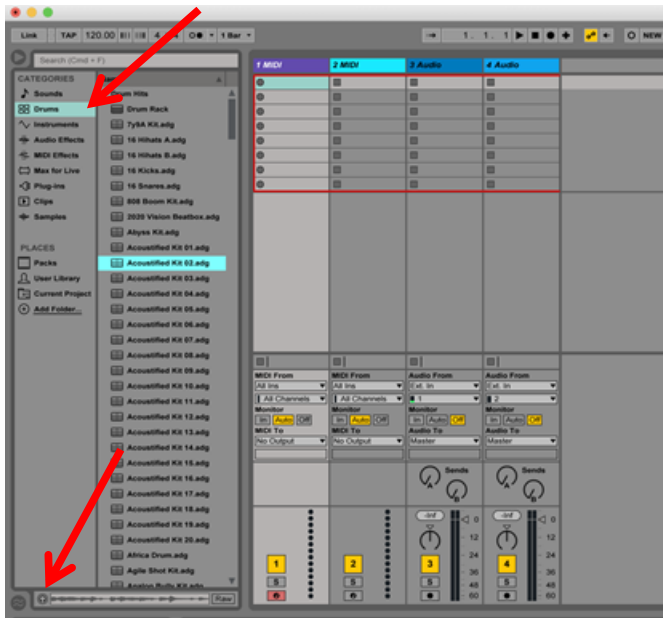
Link TAP 120.00 4 / 4 1 Bar 1. 1. 1 NEW

Search (Cmd + F)

CATEGORIES
Sounds
Drums
Instruments
Audio Effects
MIDI Effects
Max for Live
Plug-ins
Clips
Samples

PLACES
Packs
User Library
Current Project
Add Folder...

Drum Hits
Drum Rack
7y5A Kit.adg
16 Hihats A.adg
16 Hihats B.adg
16 Kicks.adg
16 Snares.adg
808 Boom Kit.adg
2020 Vision Beatbox.adg
Abyss Kit.adg
Acoustified Kit 01.adg
Acoustified Kit 02.adg
Acoustified Kit 03.adg
Acoustified Kit 04.adg
Acoustified Kit 05.adg
Acoustified Kit 06.adg
Acoustified Kit 07.adg
Acoustified Kit 08.adg
Acoustified Kit 09.adg
Acoustified Kit 10.adg
Acoustified Kit 11.adg
Acoustified Kit 12.adg
Acoustified Kit 13.adg
Acoustified Kit 14.adg
Acoustified Kit 15.adg
Acoustified Kit 16.adg
Acoustified Kit 17.adg
Acoustified Kit 18.adg
Acoustified Kit 19.adg
Acoustified Kit 20.adg
Africa Drum.adg
Agile Shot Kit.adg
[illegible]

Raw

1 MIDI
2 MIDI
3 Audio
4 Audio

MIDI From
All Ins
All Channels
Monitor
In Auto Off
MIDI To
No Output

MIDI From
All Ins
All Channels
Monitor
In Auto Off
MIDI To
No Output

Audio From
Ext. In
1
Monitor
In Auto Off
Audio To
Master
Sends
A B
-Inf
0
12
24
36
48
60

Audio From
Ext. In
2
Monitor
In Auto Off
Audio To
Master
Sends
A B
-Inf
0
12
24
36
48
60

1 S
2 S
3 S
4 S